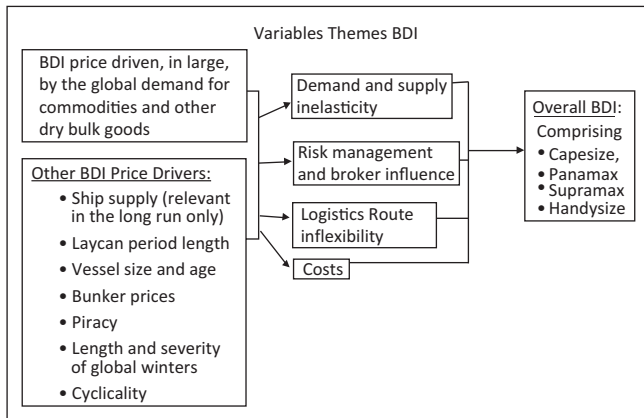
Variables Themes BDI

BDI price driven, in large, by the global demand for commodities and other dry bulk goods

Other BDI Price Drivers:
• Ship supply (relevant in the long run only)
• Laycan period length
• Vessel size and age
• Bunker prices
• Piracy
• Length and severity of global winters
• Cyclicality

Demand and supply inelasticity

Risk management and broker influence

Logistics Route inflexibility

Costs

Overall BDI:
Comprising
• Capesize,
• Panamax
• Supramax
• Handysize